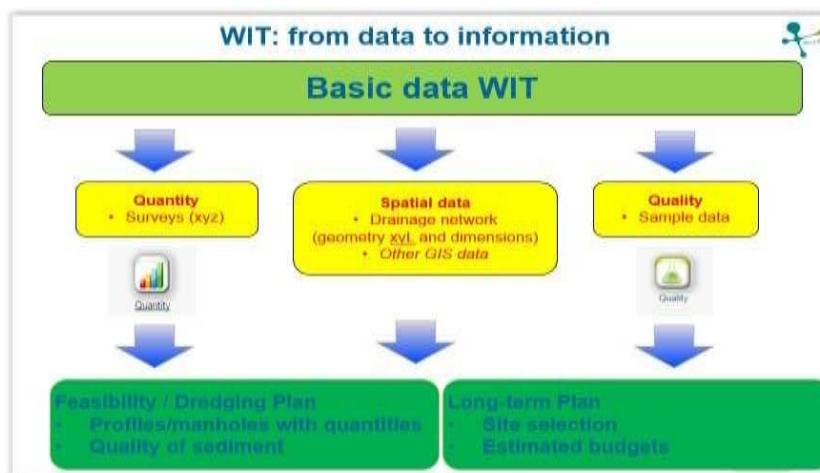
WIT: from data to information

Basic data WIT

Quantity
• Surveys (xyz)

Quantity

Spatial data
• Drainage network (geometry xyl, and dimensions)
• Other GIS data

Quality
• Sample data

Quality

Feasibility / Dredging Plan
• Profiles/manholes with quantities
• Quality of sediment

Long-term Plan
• Site selection
• Estimated budgets